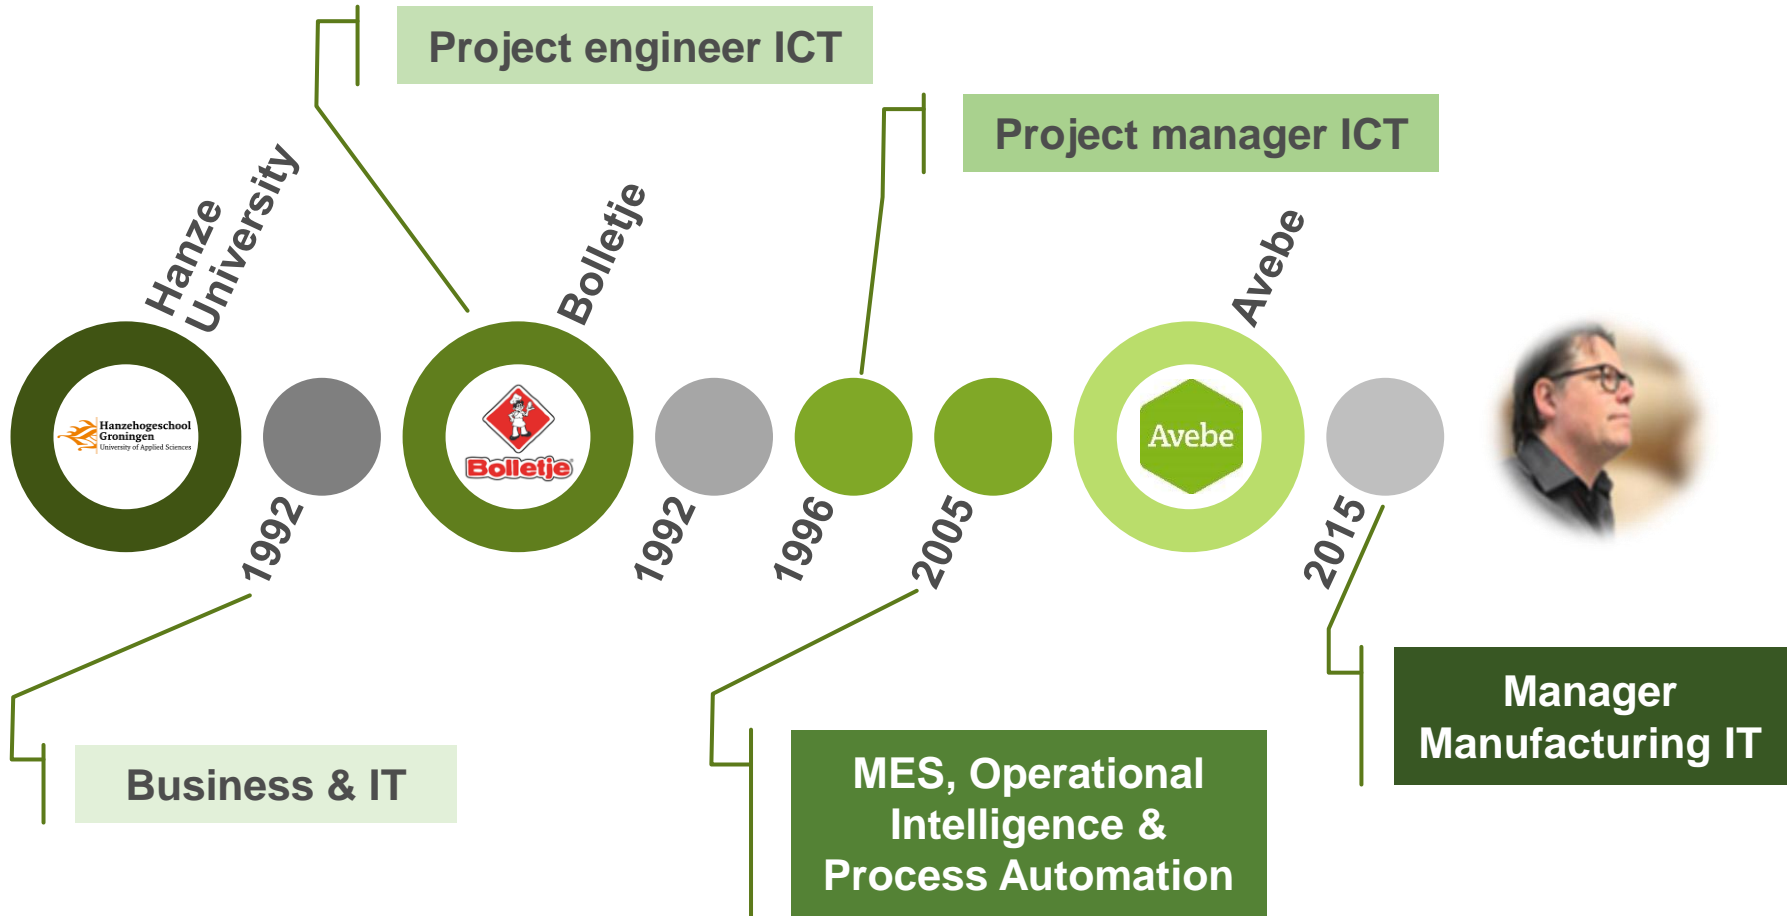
Project engineer ICT

Project manager ICT

Hanze University

Bolletje

Avebe

Hanzehogeschool Groningen University of Applied Sciences

Bolletje

Avebe

1992

1992

1996

2005

2015

Business & IT

MES, Operational Intelligence & Process Automation

Manager Manufacturing IT